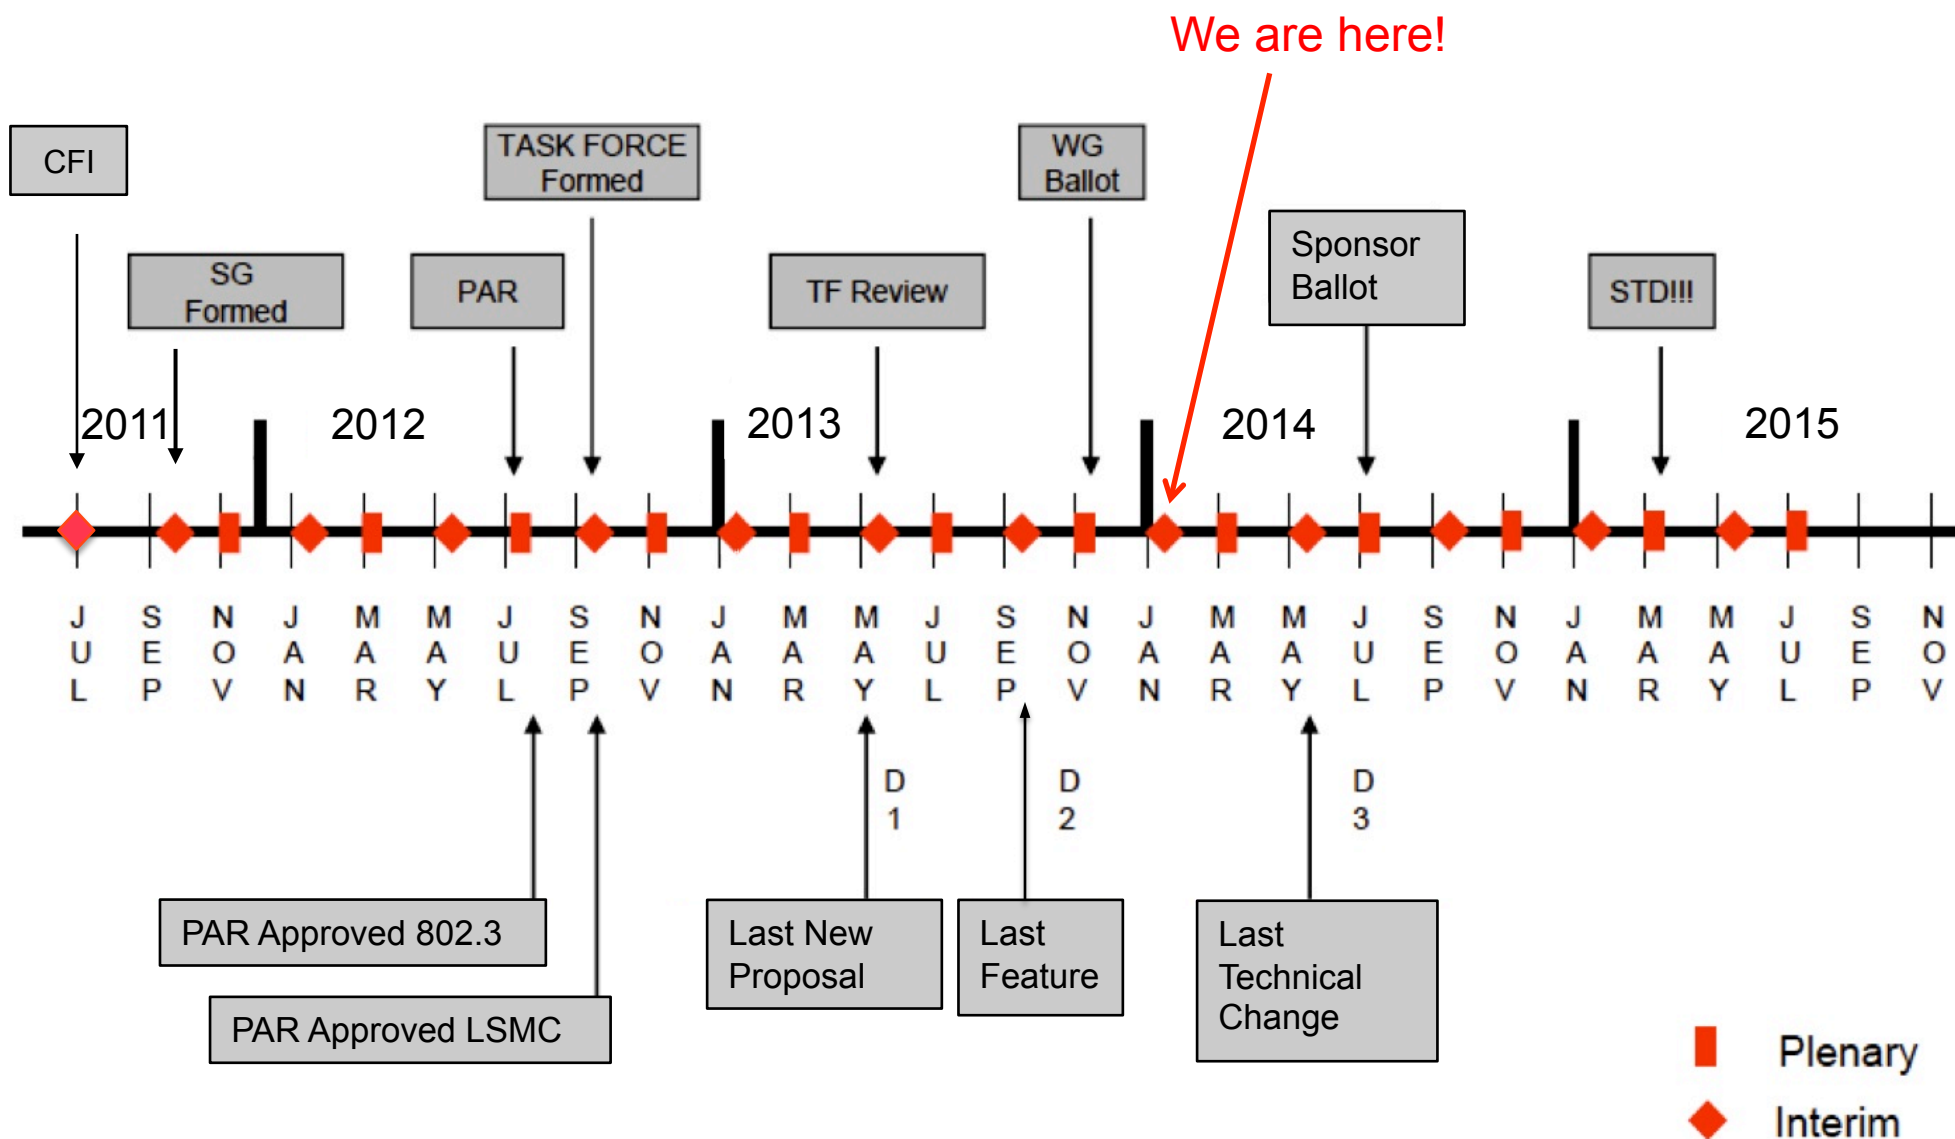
We are here!

CFI

TASK FORCE Formed

WG Ballot

SG Formed

PAR

TF Review

Sponsor Ballot

STD!!!

2011

2012

2013

2014

2015

JUL SEP NOV JAN MAR MAY JUL SEP NOV JAN MAR MAY JUL SEP NOV JAN MAR MAY JUL SEP NOV JAN MAR MAY JUL SEP NOV

D1

D2

D3

PAR Approved 802.3

PAR Approved LSMC

Last New Proposal

Last Feature

Last Technical Change

Plenary

Interim